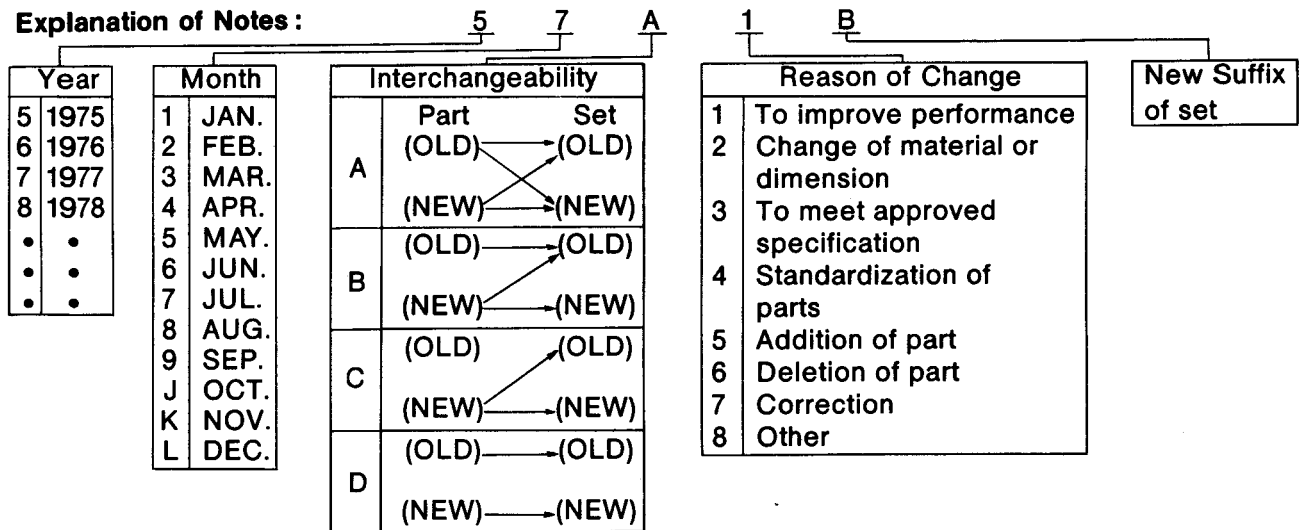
**Explanation of Notes :** 5 7 A 1 B

| Year | |
|---|---|
| 5 | 1975 |
| 6 | 1976 |
| 7 | 1977 |
| 8 | 1978 |
| • | • |
| • | • |
| • | • |

| Month | |
|---|---|
| 1 | JAN. |
| 2 | FEB. |
| 3 | MAR. |
| 4 | APR. |
| 5 | MAY. |
| 6 | JUN. |
| 7 | JUL. |
| 8 | AUG. |
| 9 | SEP. |
| J | OCT. |
| K | NOV. |
| L | DEC. |

| Interchangeability | |
|---|---|
| | Part Set |
| A | (OLD) (OLD) (NEW) (NEW) |
| B | (OLD) (OLD) (NEW) (NEW) |
| C | (OLD) (OLD) (NEW) (NEW) |
| D | (OLD) (OLD) (NEW) (NEW) |

| Reason of Change | |
|---|---|
| 1 | To improve performance |
| 2 | Change of material or dimension |
| 3 | To meet approved specification |
| 4 | Standardization of parts |
| 5 | Addition of part |
| 6 | Deletion of part |
| 7 | Correction |
| 8 | Other |

New Suffix of set